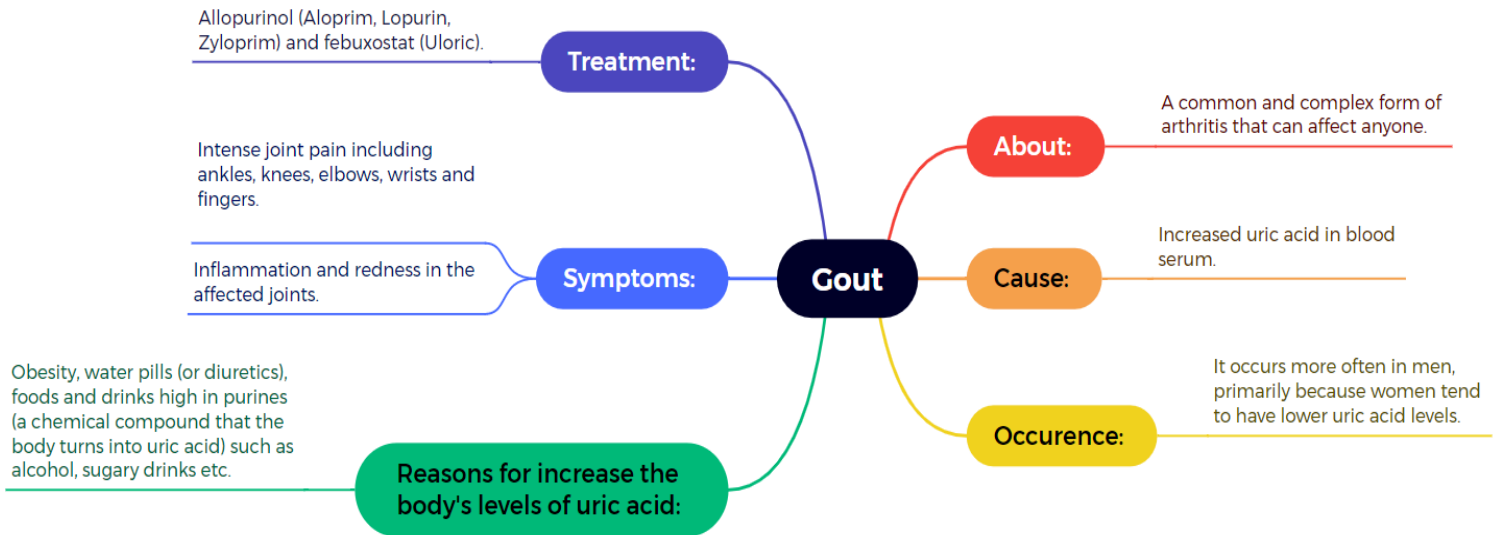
Gout

Treatment:
Allopurinol (Aloprim, Lopurin, Zyloprim) and febuxostat (Uloric).

About:
A common and complex form of arthritis that can affect anyone.

Symptoms:
Intense joint pain including ankles, knees, elbows, wrists and fingers.

Inflammation and redness in the affected joints.

Cause:
Increased uric acid in blood serum.

Occurence:
It occurs more often in men, primarily because women tend to have lower uric acid levels.

Reasons for increase the body's levels of uric acid:
Obesity, water pills (or diuretics), foods and drinks high in purines (a chemical compound that the body turns into uric acid) such as alcohol, sugary drinks etc.